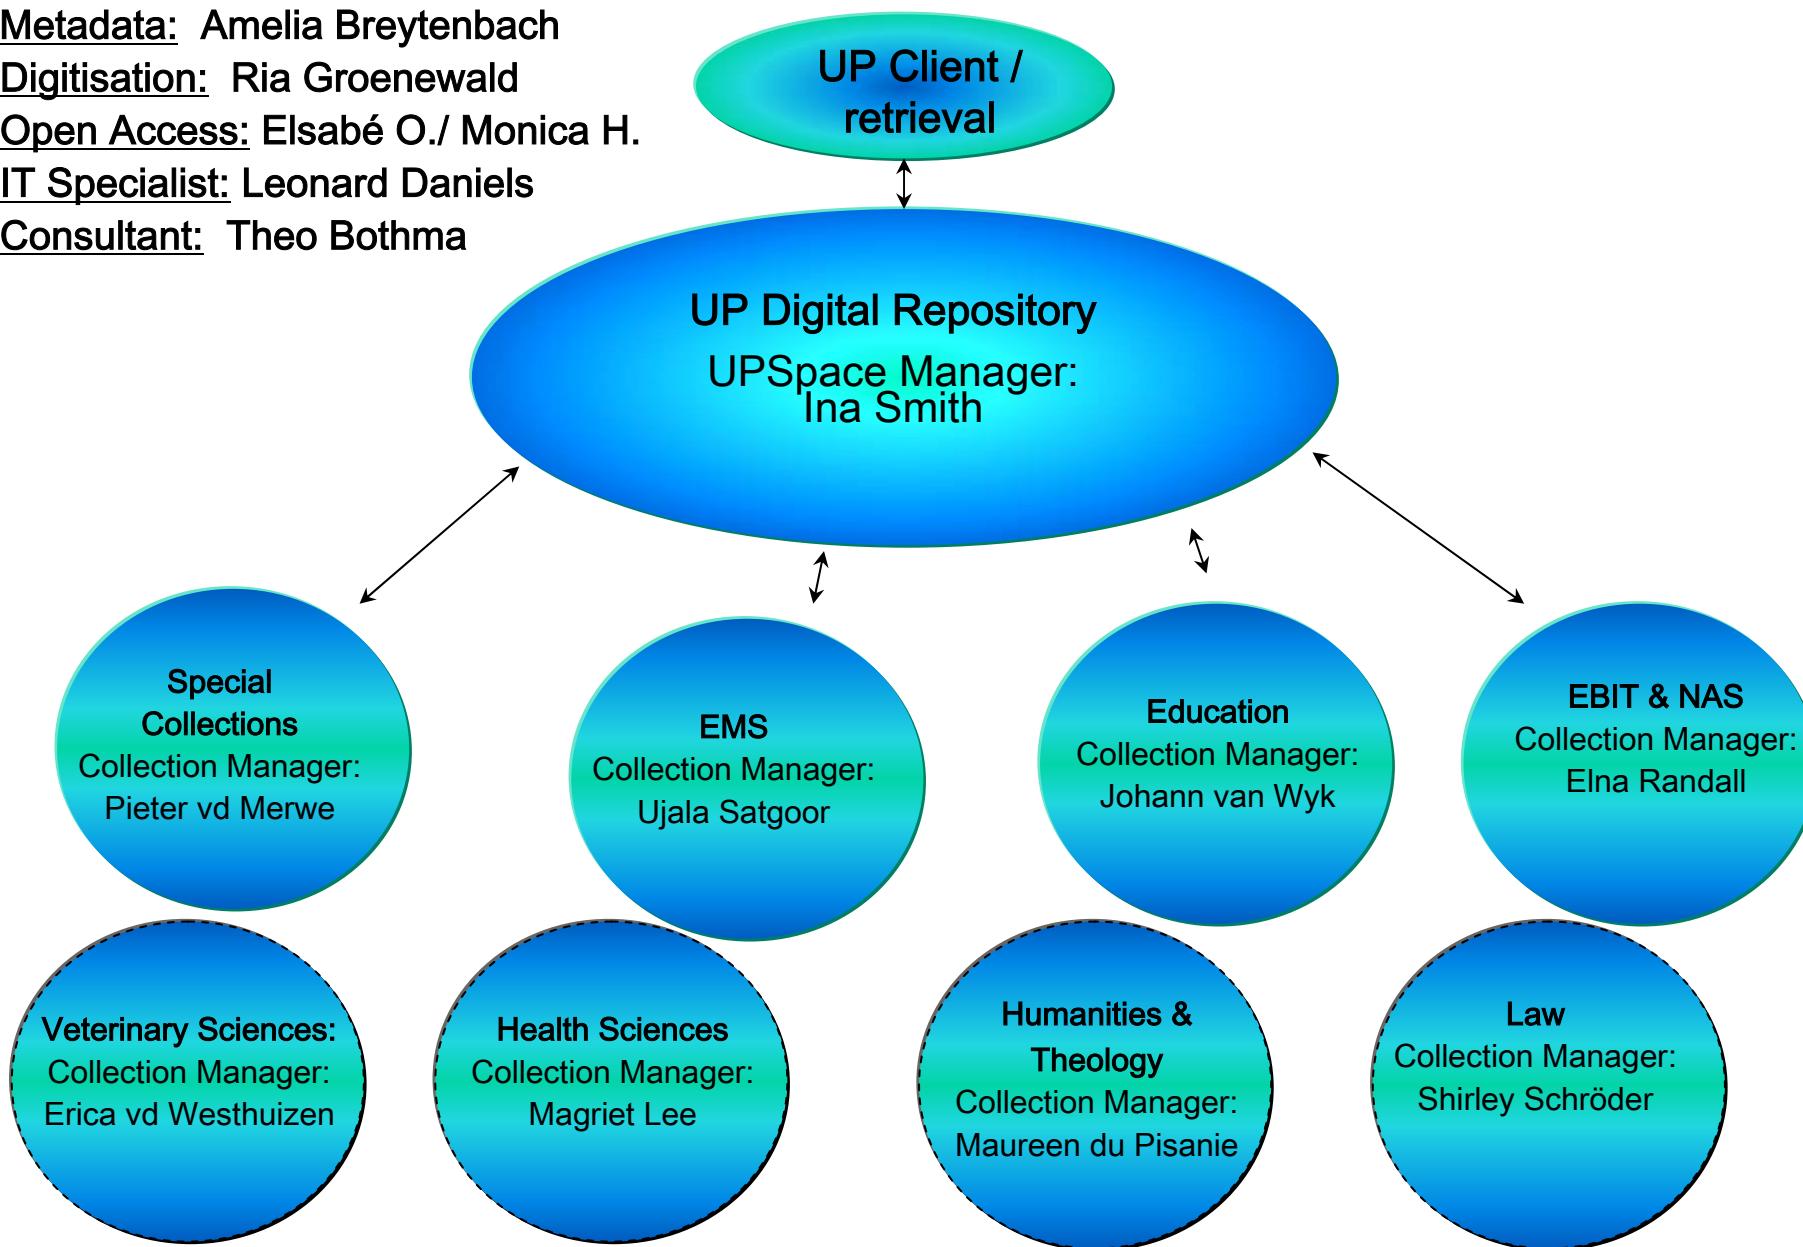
Metadata: Amelia Breytenbach
Digitisation: Ria Groenewald
Open Access: Elsabé O./ Monica H.
IT Specialist: Leonard Daniels
Consultant: Theo Bothma

UP Client / retrieval

UP Digital Repository
UPSpace Manager: Ina Smith

Special Collections
Collection Manager: Pieter vd Merwe

EMS
Collection Manager: Ujala Satgoor

Education
Collection Manager: Johann van Wyk

EBIT & NAS
Collection Manager: Elna Randall

Veterinary Sciences:
Collection Manager: Erica vd Westhuizen

Health Sciences
Collection Manager: Magriet Lee

Humanities & Theology
Collection Manager: Maureen du Pisanie

Law
Collection Manager: Shirley Schröder